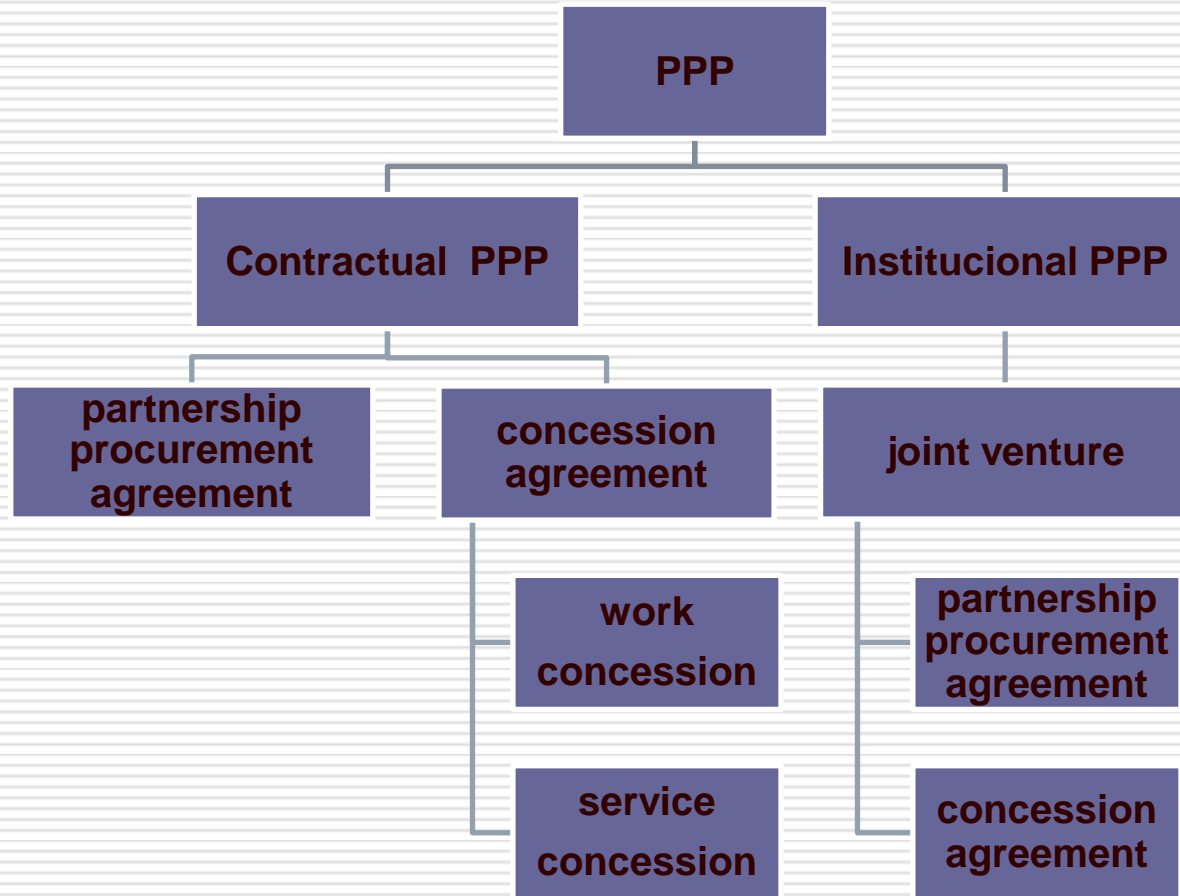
PPP

Contractual PPP

Institucional PPP

partnership procurement agreement

concession agreement

joint venture

work concession

service concession

partnership procurement agreement

concession agreement